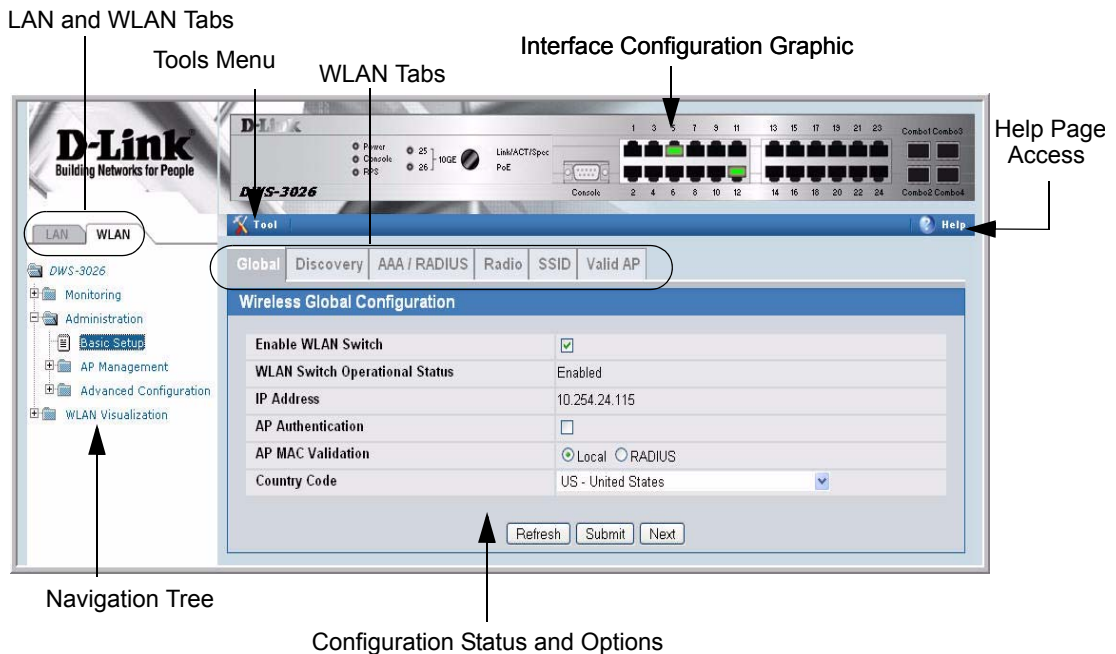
LAN and WLAN Tabs

Tools Menu

WLAN Tabs

Interface Configuration Graphic

Help Page Access

D-Link
Building Networks for People

D-Link
Power
Console
RPS
25
26
10GE
Link/ACT/Spec
PoE
Console
DWS-3026
1 3 5 7 9 11
2 4 6 8 10 12
13 15 17 19 21 23
14 16 18 20 22 24
Combo1 Combo3
Combo2 Combo4

LAN WLAN

Tool

Help

DWS-3026
Monitoring
Administration
Basic Setup
AP Management
Advanced Configuration
WLAN Visualization

Global | Discovery | AAA / RADIUS | Radio | SSID | Valid AP

Wireless Global Configuration

| | |
|---|---|
| Enable WLAN Switch | ☑ |
| WLAN Switch Operational Status | Enabled |
| IP Address | 10.254.24.115 |
| AP Authentication | ☐ |
| AP MAC Validation | Local RADIUS |
| Country Code | US - United States |

Refresh Submit Next

Navigation Tree

Configuration Status and Options